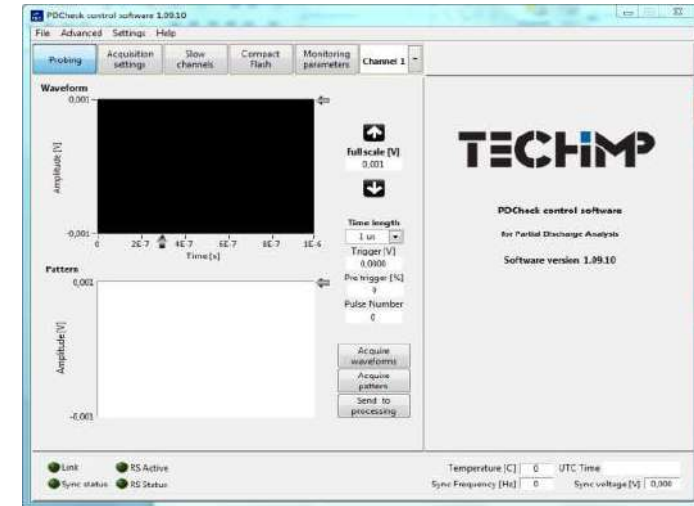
PDCheck control software 1.09.10

File Advanced Settings Help

Probing
Acquisition settings
Slow channels
Compact Flash
Monitoring parameters
Channel 1

Waveform
0,001
Amplitude [V]
-0,001
0
2E-7
4E-7
6E-7
8E-7
1E-6
Time [s]

Full scale [V]
0,001

Time length
1 us
Trigger [V]
0,0000
Pre trigger [%]
9
Pulse Number
0

Pattern
0,001
Amplitude [V]
-0,001

Acquire waveforms
Acquire pattern
Send to processing

TECHIMP

PDCheck control software
for Partial Discharge Analysis
Software version 1.09.10

Link
Sync status
RS Active
RS Status

Temperature [C] 0
UTC Time
Sync Frequency [Hz] 0
Sync voltage [V] 0,000